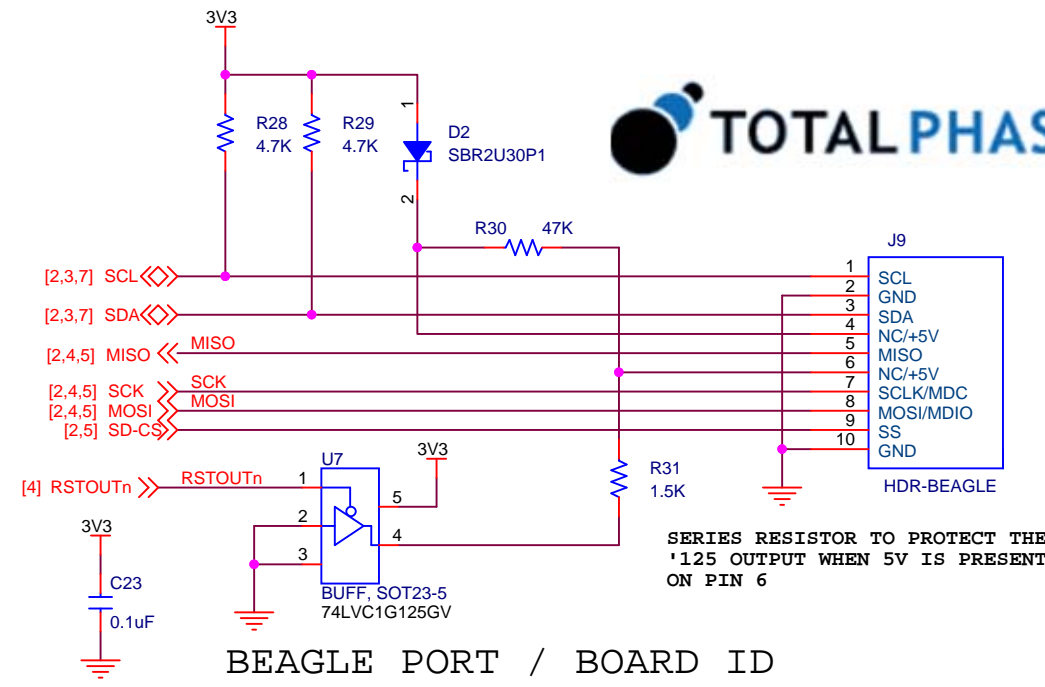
3V3

R28
4.7K

R29
4.7K

1
D2
SBR2U30P1
2

TOTAL PHAS

R30 47K

J9

[2,3,7] SCL
[2,3,7] SDA
[2,4,5] MISO
MISO
[2,4,5] SCK
SCK
[2,4,5] MOSI
MOSI
[2,5] SD-CS

1 SCL
2 GND
3 SDA
4 NC/+5V
5 MISO
6 NC/+5V
7 SCLK/MDC
8 MOSI/MDIO
9 SS
10 GND

HDR-BEAGLE

[4] RSTOUTn
RSTOUTn
U7
1
2
3
5
4
3V3
BUFF, SOT23-5
74LVC1G125GV

R31
1.5K

3V3
C23
0.1uF

SERIES RESISTOR TO PROTECT THE
'125 OUTPUT WHEN 5V IS PRESENT
ON PIN 6

BEAGLE PORT / BOARD ID